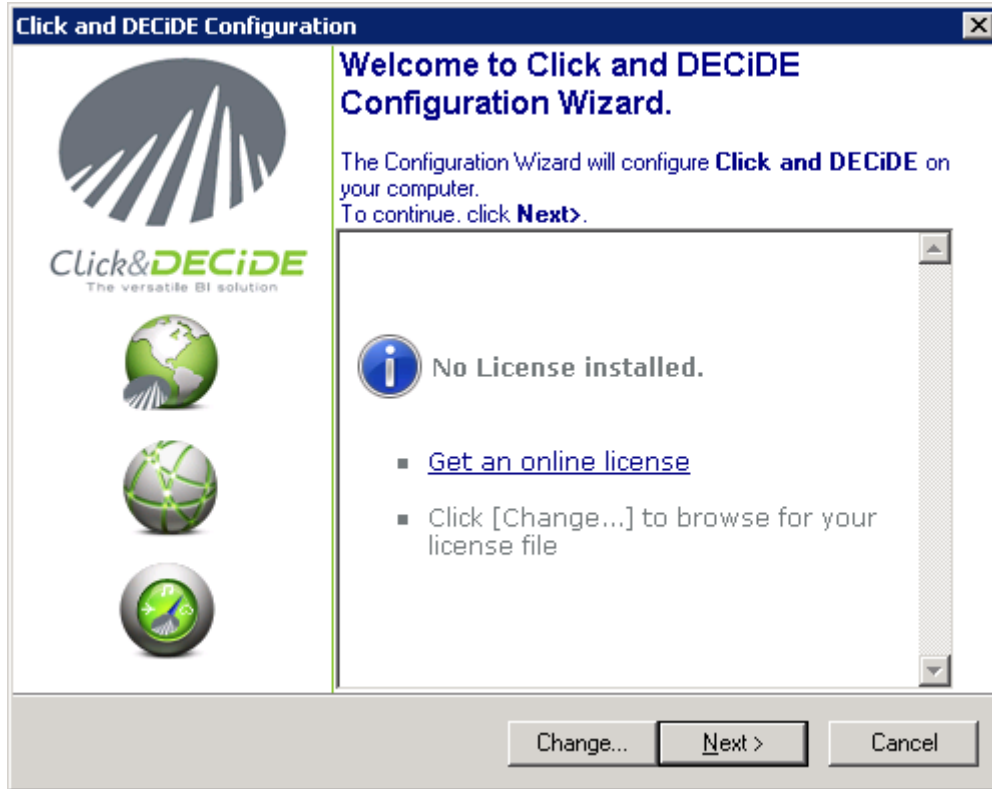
Click and DECiDE Configuration

Click&DECiDE
The versatile BI solution

Welcome to Click and DECiDE Configuration Wizard.

The Configuration Wizard will configure **Click and DECiDE** on your computer.
To continue. click **Next>**.

No License installed.

Get an online license

Click [Change...] to browse for your license file

Change... Next > Cancel